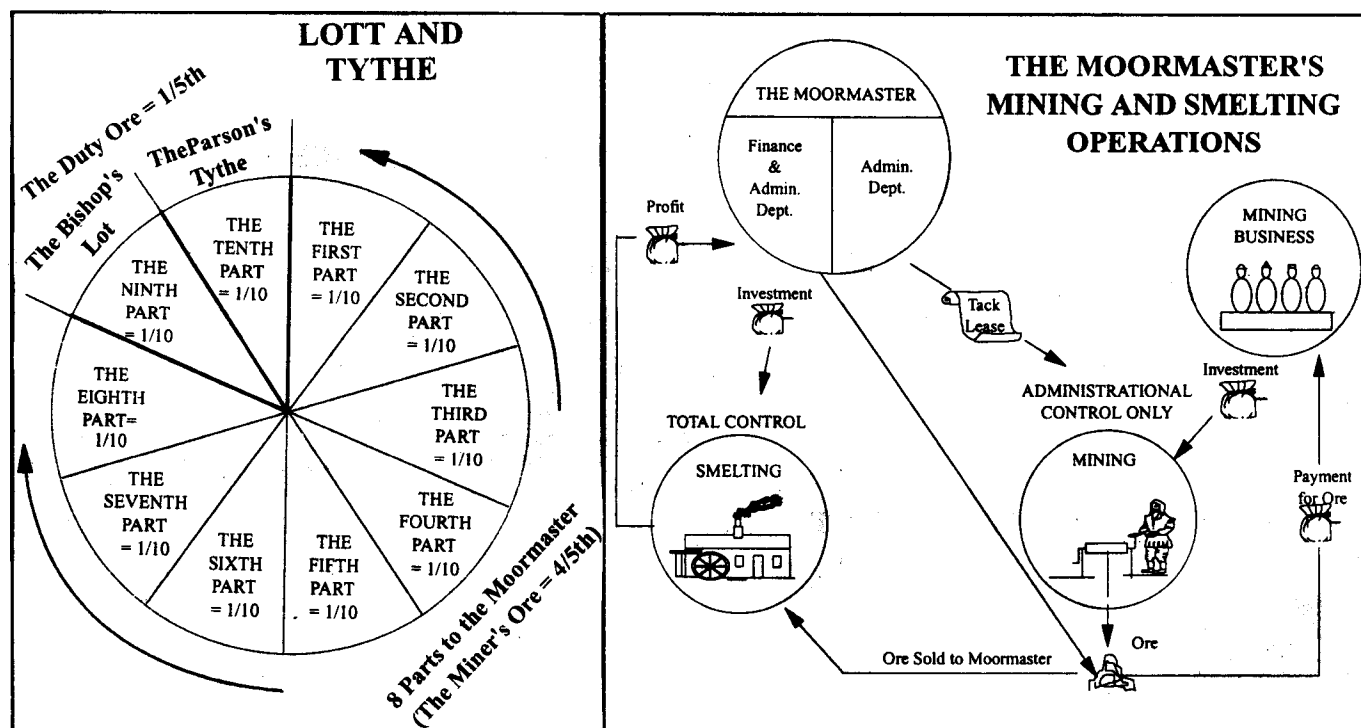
LOTT AND TYTHE

The Duty Ore = 1/5th

The Bishop's Lot

TheParson's Tythe

THE TENTH PART = 1/10

THE FIRST PART = 1/10

THE SECOND PART = 1/10

THE THIRD PART = 1/10

THE FOURTH PART = 1/10

THE FIFTH PART = 1/10

THE SIXTH PART = 1/10

THE SEVENTH PART = 1/10

THE EIGHTH PART= 1/10

THE NINTH PART = 1/10

8 Parts to the Moormaster (The Miner's Ore = 4/5th)

THE MOORMASTER'S MINING AND SMELTING OPERATIONS

THE MOORMASTER

Finance & Admin. Dept.

Admin. Dept.

Profit

Investment

Tack Lease

MINING BUSINESS

Investment

ADMINISTRATIONAL CONTROL ONLY

TOTAL CONTROL

SMELTING

MINING

Payment for Ore

Ore

Ore Sold to Moormaster